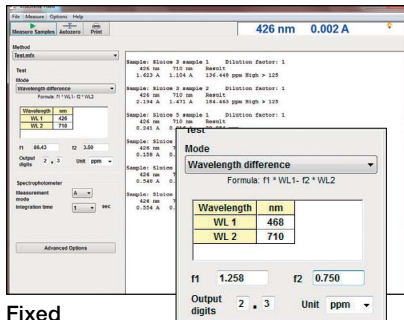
File Measure Options Help

Measure Samples Autozero Print

426 nm 0.002 A

Method
Test.mtx

Test
Mode
Wavelength difference
Formula: f1 * WL1- f2 * WL2

| Wavelength | nm |
|---|---|
| WL 1 | 426 |
| WL 2 | 710 |

f1 86.43 f2 3.50
Output digits 2 . 3 Unit ppm

Spectrophotometer
Measurement mode A
Integration time 1 sec

Advanced Options

Sample: Sloism 3 sample 1 Dilution factor: 1
426 nm 710 nm Result
1.623 A 1.104 A 136.448 ppm High > 125

Sample: Sloism 3 sample 2 Dilution factor: 1
426 nm 710 nm Result
2.194 A 1.471 A 184.663 ppm High > 125

Sample: Sloism 3 sample 3 Dilution factor: 1
426 nm 710 nm Result
0.041 A 0.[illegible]

Sample: Sloism
426 nm
0.158 A

Sample: Sloism
426 nm
0.549 A

Sample: Sloism
426 nm
0.554 A

Test
Mode
Wavelength difference
Formula: f1 * WL1- f2 * WL2

| Wavelength | nm |
|---|---|
| WL 1 | 468 |
| WL 2 | 710 |

f1 1.258 f2 0.750
Output digits 2 . 3 Unit ppm

Fixed